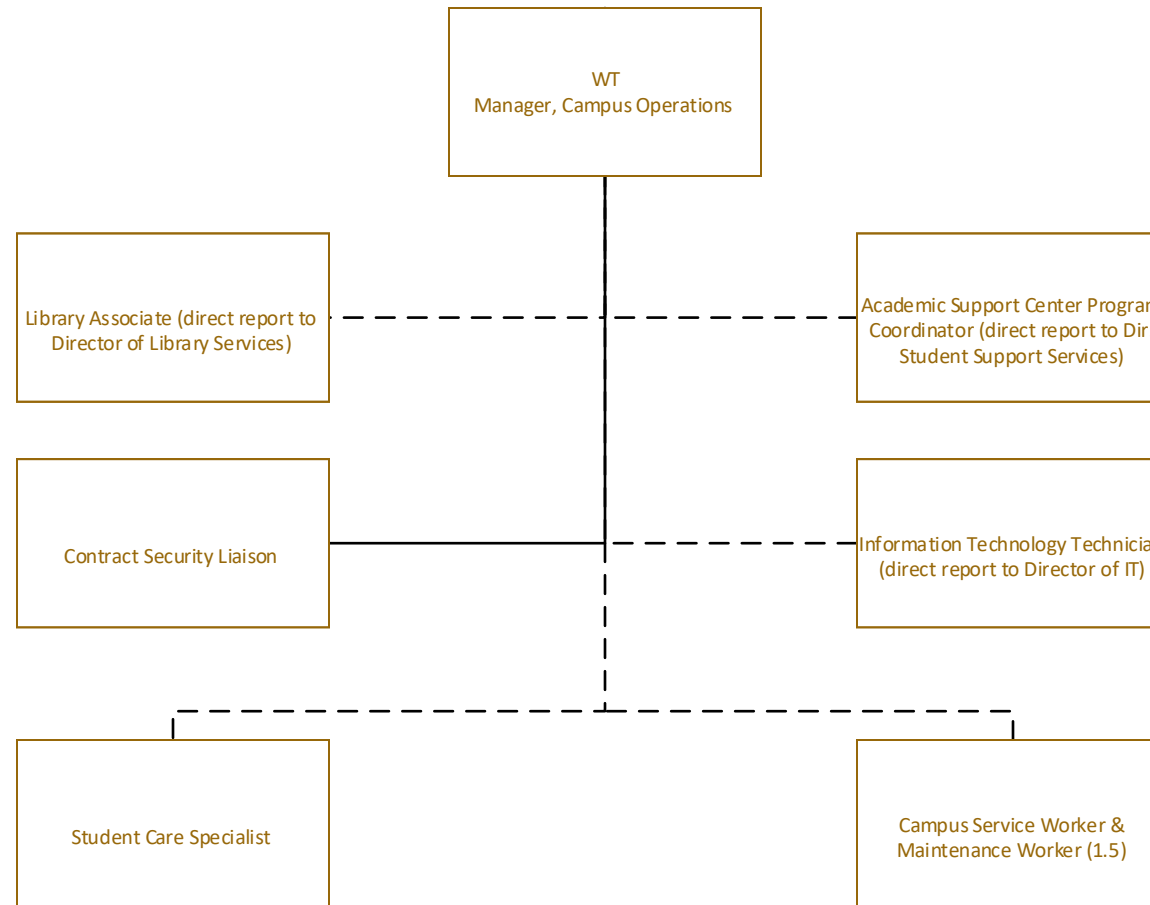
WT
Manager, Campus Operations

Library Associate (direct report to Director of Library Services)

Academic Support Center Program Coordinator (direct report to Dir Student Support Services)

Contract Security Liaison

Information Technology Technicia (direct report to Director of IT)

Student Care Specialist

Campus Service Worker & Maintenance Worker (1.5)